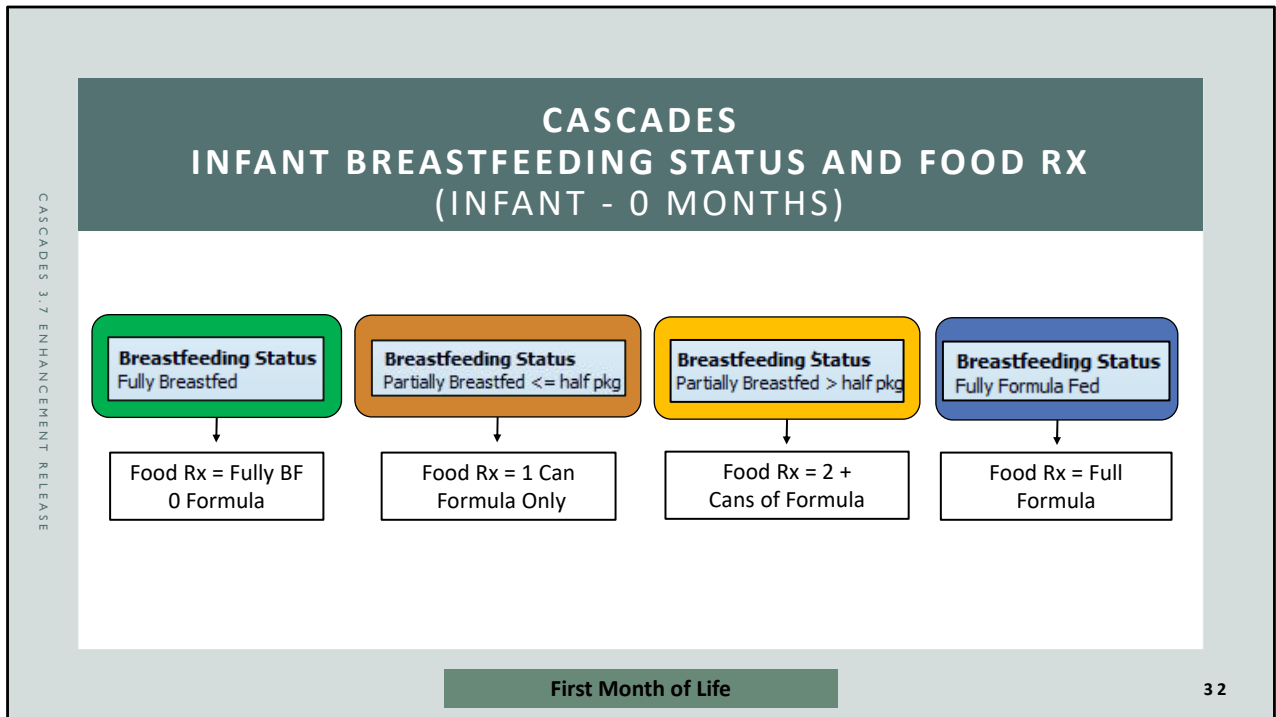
CASCADES 3.7 ENHANCEMENT RELEASE

CASCADES
INFANT BREASTFEEDING STATUS AND FOOD RX
(INFANT - 0 MONTHS)

Breastfeeding Status
Fully Breastfed

Food Rx = Fully BF
0 Formula

Breastfeeding Status
Partially Breastfed <= half pkg

Food Rx = 1 Can
Formula Only

Breastfeeding Status
Partially Breastfed > half pkg

Food Rx = 2 +
Cans of Formula

Breastfeeding Status
Fully Formula Fed

Food Rx = Full
Formula

First Month of Life

32